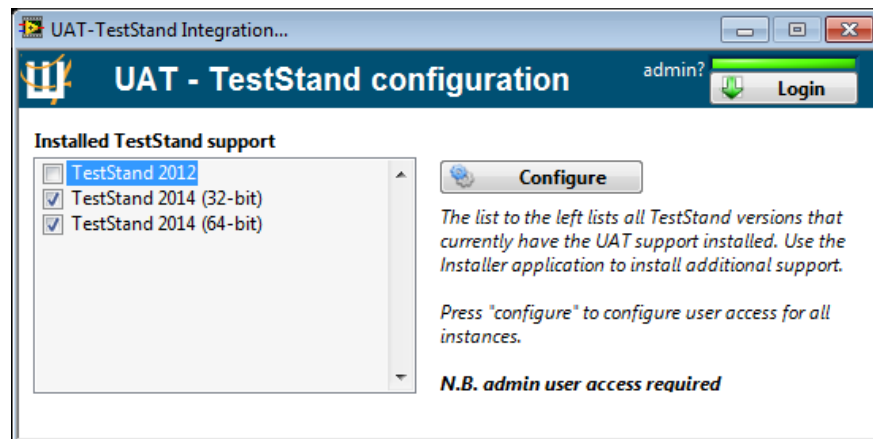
UAT-TestStand Integration...

UAT - TestStand configuration

admin?

Login

Installed TestStand support

TestStand 2012
TestStand 2014 (32-bit)
TestStand 2014 (64-bit)

Configure

The list to the left lists all TestStand versions that currently have the UAT support installed. Use the Installer application to install additional support.

Press "configure" to configure user access for all instances.

N.B. admin user access required